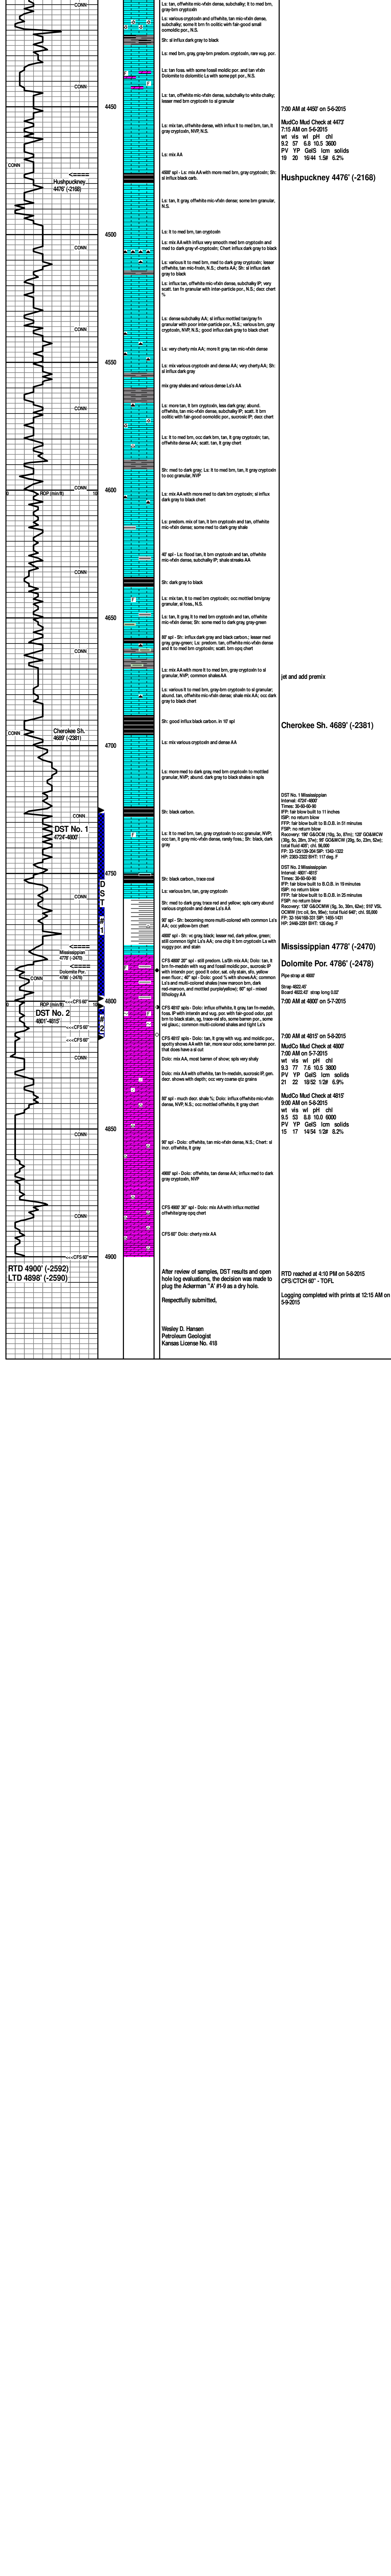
CONN
CONN
CONN
Hushpuckney 4476' (-2168)
CONN
CONN
CONN
0 ROP (min/ft) 10
CONN
CONN
CONN
Cherokee Sh. 4689' (-2381)
CONN
DST No. 1 4724'-4800'
CONN
Mississippian 4778' (-2470)
Dolomite Por. 4786' (-2478)
CONN
ROP (min/ft)
CFS 60"
DST No. 2 4801'-4815'
CFS 60"
CFS 60"
CONN
CONN
CONN
CFS 60"
RTD 4900' (-2592)
LTD 4898' (-2590)

4450
4500
4550
4600
4650
4700
4750
4800
4850
4900

D S T #1
#2

Ls: tan, offwhite mic-vfxln dense, subchalky; lt to med brn, gray-brn cryptoxln
Ls: various cryptoxln and offwhite, tan mic-vfxln dense, subchalky; some lt brn fn oolitic with fair-good small oomoldic por., N.S.
Sh: sl influx dark gray to black
Ls: med brn, gray-brn predom. cryptoxln, rare vug. por.
Ls: tan foss, with some fossil moldic por. and tan vfxln Dolomite to dolomitic Ls with some ppt por., N.S.
Ls: mix tan, offwhite mic-vfxln dense, subchalky to white chalky; lesser med brn cryptoxln to sl granular
Ls: mix tan, offwhite dense, with influx lt to med brn, tan, lt gray cryptoxln, NVP, N.S.
Ls: mix AA
4688' spl - Ls: mix AA with more med brn, gray cryptoxln; Sh: sl influx black carb.
Ls: tan, lt gray, offwhite mic-vfxln dense; some brn granular, N.S.
Ls: lt to med brn, tan cryptoxln
Ls: mix AA with influx very smooth med brn cryptoxln and mod to dark gray vf-cryptoxln; Chert influx dark gray to black
Ls: various lt to med brn, med to dark gray cryptoxln; lesser offwhite, tan mic-foxln, N.S.; chetrs AA; Sh: sl influx dark gray to black
Ls: influx tan, offwhite mic-vfxln dense, subchalky IP; very scatt. lt brn fn granular with inter-particle por., N.S.; decr chert %
Ls: dense subchalky AA; sl influx mottled tan/gray fn granular with poor inter-particle por., N.S.; various brn, gray cryptoxln, NVP, N.S.; good influx dark gray to black chert
Ls: very cherty mix AA; more lt gray tan mic-vfxln dense
Ls: mix various cryptoxln and dense AA; very cherty AA; Sh: sl influx dark gray
mix gray shales and various dense Ls's AA
Ls: more tan, lt brn cryptoxln, less dark gray; abund. offwhite, tan mic-vfxln dense, subchalky IP; scatt. lt brn oolitic with fair-good oomoldic por., sucrosic IP; decr chert
Ls: lt to med brn, occ dark brn, tan, lt gray cryptoxln; tan, offwhite dense AA; scatt. tan, lt gray chert
Sh: med to dark gray; Ls: lt to med brn, tan, lt gray cryptoxln to occ granular, NVP
Ls: mix AA with more med to dark brn cryptoxln; sl influx dark gray to black chert
Ls: predom. mix of tan, lt brn cryptoxln and tan, offwhite mic-vfxln dense; some med to dark gray shale
40' spl - Ls: flood tan, lt brn cryptoxln and tan, offwhite mic-vfxln dense, subchalky IP; shale streaks AA
Sh: dark gray to black
Ls: mix tan, lt to med brn cryptoxln; occ mottled brn/gray granular, sl foss., N.S.
Ls: tan, lt gray, lt to med brn cryptoxln and tan, offwhite mic-vfxln dense; Sh: some med to dark gray gray-green
80' spl - Sh: influx dark gray and black carbon.; lesser med gray, gray-green; Ls: predom. tan, offwhite mic-vfxln dense and lt to med brn cryptoxln; scatt. brn opq chert
Ls: mix AA with more lt to med brn, gray cryptoxln to sl granular, NVP; common shales AA
Ls: various lt to med brn, gray-brn cryptoxln to sl granular; abund. tan, offwhite mic-vfxln dense; shale mix AA; occ dark gray to black chert
Sh: good influx black carbon. in 10' spl
Ls: mix various cryptoxln and dense AA
Ls: more med to dark gray med brn cryptoxln to mottled granular, NVP; abund. dark gray to black shales in spls
Sh: black carbon.
Ls: lt to med brn, tan, gray cryptoxln to occ granular, NVP; occ tan, lt gray mic-vfxln dense, rarely foss.; Sh: black, dark gray
Sh: black carbon., trace coal
Ls: various brn, gray cryptoxln
Sh: med to dark gray lesser red and yellow; spls carry abund various cryptoxln and dense Ls's AA
90' spl - Sh: becoming more multi-colored with common Ls's AA; occ yellow-brn chert
4800' spl - Sh: vc gray, black; lesser red, dark yellow, green; still common tight Ls's AA; one chip lt brn cryptoxln Ls with vuggy por. and stain
CFS 4800' 30" spl - still predom. Ls/Sh mix AA; Dolo: tan, lt brn fn-medxln with vug and fossil moldic por., sucrosic IP with intercln por; good lt odor, sat. oily stain, dry, yellow even fluor.; 40' spl - Dolo: good % with showsAA; common Ls's and multi-colored shales (now maroon brn, dark red-maroon, and mottled purple/yellow); 60" spl - mixed lithology AA
CFS 4815' spls - Dolo: influx offwhite, lt gray tan fn-medxln, foss, IP with intercln and vug. por. with fair-good odor, ppt brn to black stain, sg. trace-sat also, some barren por.; some vsl glauc.; common multi-colored shales and tight Ls's
CFS 4815' 60" spl - Dolo: tan, lt gray with vug. and moldic por., spotty shows AA with fair, more sour odor, some barren por. that does have a lt cut
Dolo: mix AA, most barren of show; spls very shaly
Dolo: mix AA with offwhite, tan fn-medxln, sucrosic IP, gen. decr. shows with depth; occ very coarse qtz grains
80' spl - much decr. shale %; Dolo: influx offwhite mic-vfxln dense, NVP, N.S.; occ mottled offwhite, lt gray chert
90' spl - Dolo: offwhite, tan mic-vfxln dense, N.S.; Chert: sl incr. offwhite, lt gray
4869' spl - Dolo: offwhite, tan dense AA; influx med to dark gray cryptoxln, NVP
CFS 4900' 30" spl - Dolo: mix AA with influx mottled offwhite/gray opq chert
CFS 60" Dolo: offwhite mix AA

After review of samples, DST results and open hole log evaluations, the decision was made to plug the Ackerman "A" #1-9 as a dry hole.

Respectfully submitted,

Wesley D. Hansen
Petroleum Geologist
Kansas License No. 418

7:00 AM at 4450' on 5-6-2015
MudCo Mud Check at 4473'
7:15 AM on 5-6-2015
wt vis wl pH chl
9.2 57 6.8 10.5 3600
PV YP GelS lcm solids
19 20 16/44 1.5# 6.2%
Hushpuckney 4476' (-2168)

jet and add premix

Cherokee Sh. 4689' (-2381)

DST No. 1 Mississippian
Interval: 4724'-4800'
Times: 30-60-90-90
IFP: fair blow built to 11 inches
ISIP: no return blow
FFP: fair blow built to B.O.B. in 51 minutes
FSIP: no return blow
Recovery: 190' GAOCM (15g, 5o, 67m); 130' GO&MCW (35g, 5o, 28m, 37w); 60' GO&MCW (20g, 5o, 23m, 52w); total fluid 480'; chl. 58,000
FP: 33-125/130-204 SIP: 1342-1322
HP: 2303-2322 BHT: 117 deg. F

DST No. 2 Mississippian
Interval: 4801'-4815'
Times: 30-60-60-90
IFP: fair blow built to B.O.B. in 19 minutes
ISIP: no return blow
FFP: fair blow built to B.O.B. in 25 minutes
FSIP: no return blow
Recovery: 130' G&OCMW (5g, 3o, 30m, 62w); 510' VSL OCMW (trc oil, 5m, 95w); total fluid 640'; chl. 55,000
FP: 22-184/188-331 SIP: 1455-1431
HP: 2448-2291 BHT: 126 deg. F

Mississippian 4778' (-2470)
Dolomite Por. 4786' (-2478)
Pipe strap at 4800'
Strap 4822.40'
Board 4823.43' strap long 0.03'
7:00 AM at 4800' on 5-7-2015

7:00 AM at 4815' on 5-8-2015
MudCo Mud Check at 4800'
7:00 AM on 5-7-2015
wt vis wl pH chl
9.3 77 7.6 10.5 3800
PV YP GelS lcm solids
21 22 18/52 1/2# 6.9%

MudCo Mud Check at 4815'
9:00 AM on 5-8-2015
wt vis wl pH chl
9.5 53 8.8 10.0 6000
PV YP GelS lcm solids
15 17 14/34 1/2# 8.2%

RTD reached at 4:10 PM on 5-8-2015
CFS/CTCH 60" - TOFL

Logging completed with prints at 12:15 AM on 5-9-2015